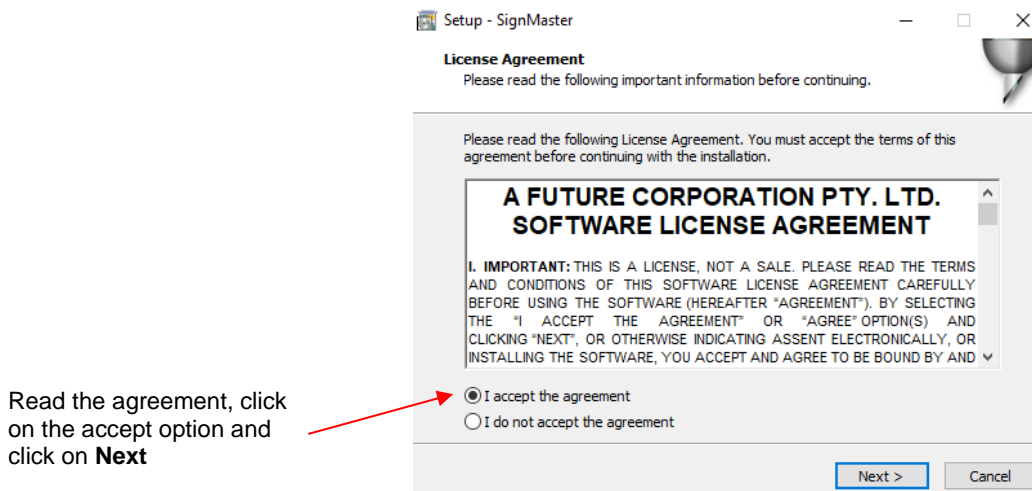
Setup - SignMaster

License Agreement
Please read the following important information before continuing.

Please read the following License Agreement. You must accept the terms of this agreement before continuing with the installation.

A FUTURE CORPORATION PTY. LTD.
SOFTWARE LICENSE AGREEMENT

I. IMPORTANT: THIS IS A LICENSE, NOT A SALE. PLEASE READ THE TERMS AND CONDITIONS OF THIS SOFTWARE LICENSE AGREEMENT CAREFULLY BEFORE USING THE SOFTWARE (HEREAFTER "AGREEMENT"). BY SELECTING THE "I ACCEPT THE AGREEMENT" OR "AGREE" OPTION(S) AND CLICKING "NEXT", OR OTHERWISE INDICATING ASSENT ELECTRONICALLY, OR INSTALLING THE SOFTWARE, YOU ACCEPT AND AGREE TO BE BOUND BY AND

I accept the agreement
I do not accept the agreement

Read the agreement, click on the accept option and click on **Next**

Next >
Cancel